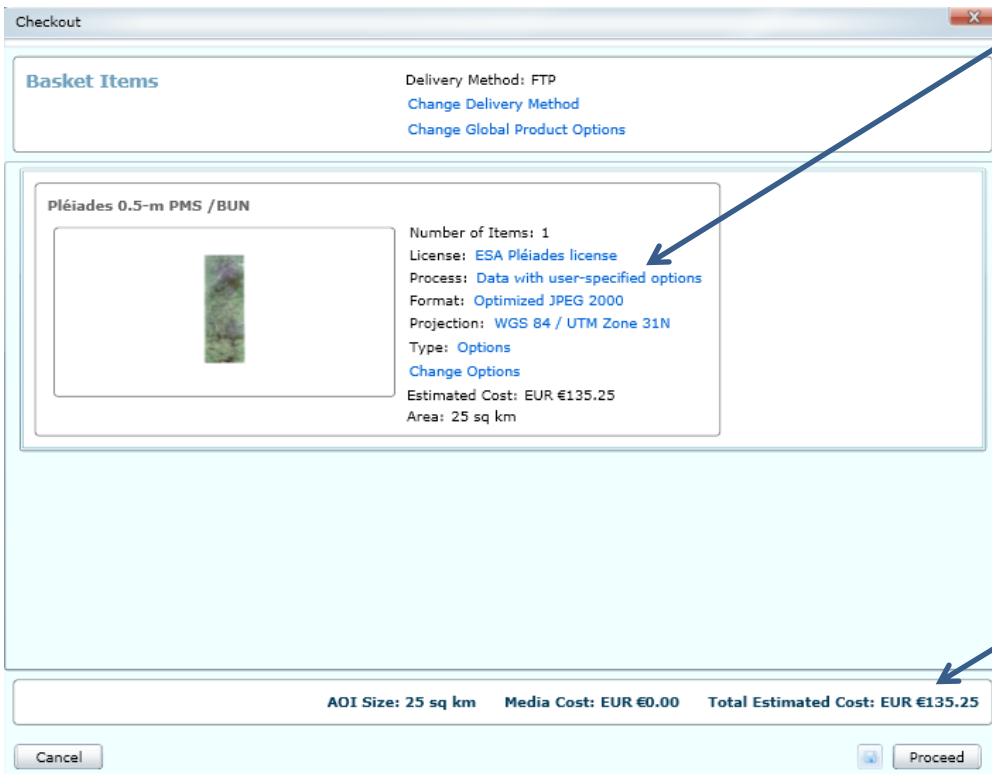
Checkout

Basket Items

Delivery Method: FTP
Change Delivery Method
Change Global Product Options

Pléiades 0.5-m PMS /BUN

Number of Items: 1
License: ESA Pléiades license
Process: Data with user-specified options
Format: Optimized JPEG 2000
Projection: WGS 84 / UTM Zone 31N
Type: Options
Change Options
Estimated Cost: EUR €135.25
Area: 25 sq km

AOI Size: 25 sq km Media Cost: EUR €0.00 Total Estimated Cost: EUR €135.25

Cancel

Proceed